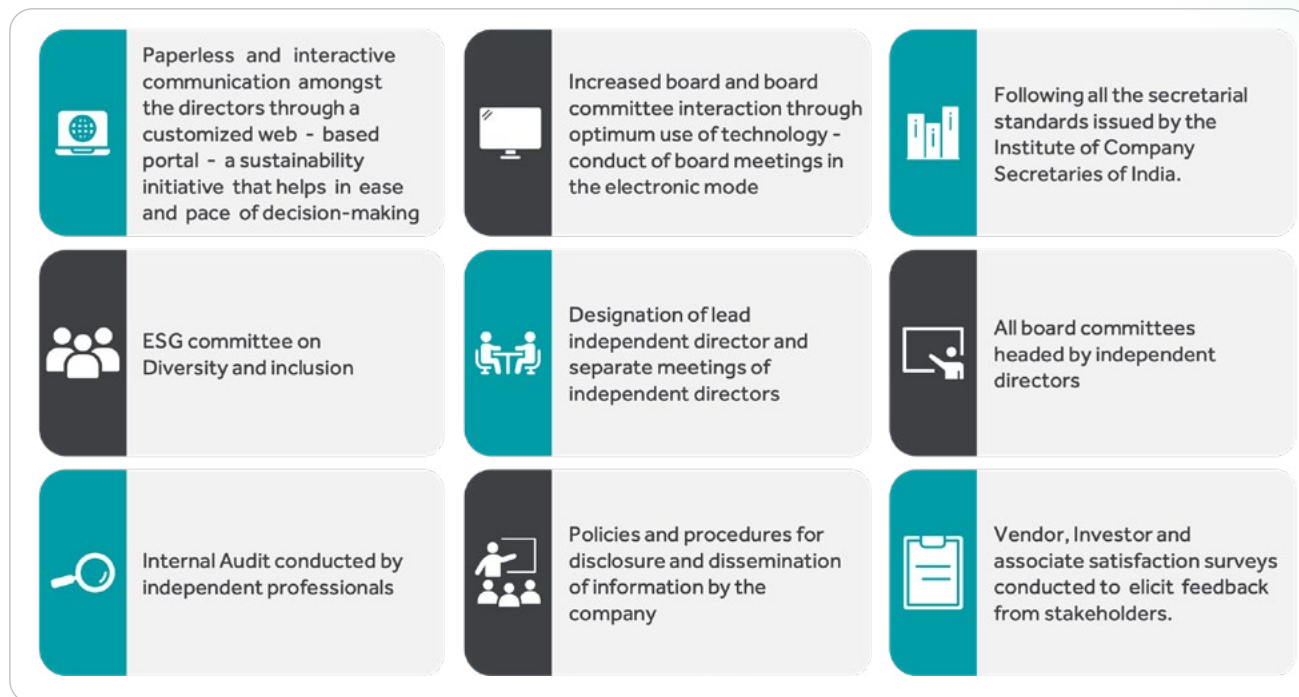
Paperless and interactive communication amongst the directors through a customized web - based portal - a sustainability initiative that helps in ease and pace of decision-making

Increased board and board committee interaction through optimum use of technology - conduct of board meetings in the electronic mode

Following all the secretarial standards issued by the Institute of Company Secretaries of India.

ESG committee on Diversity and inclusion

Designation of lead independent director and separate meetings of independent directors

All board committees headed by independent directors

Internal Audit conducted by independent professionals

Policies and procedures for disclosure and dissemination of information by the company

Vendor, Investor and associate satisfaction surveys conducted to elicit feedback from stakeholders.